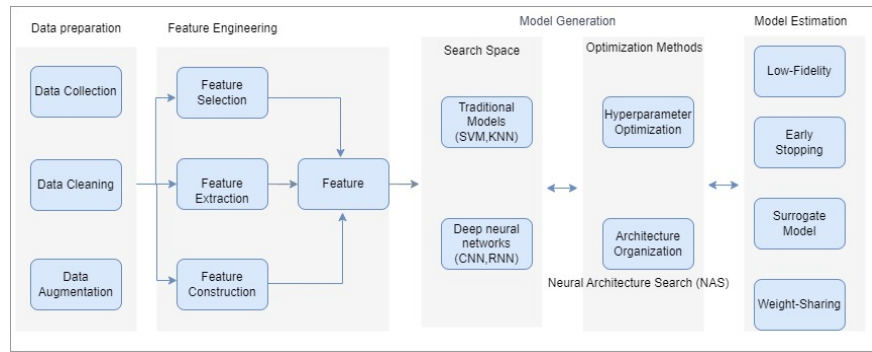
Data preparation

Data Collection

Data Cleaning

Data Augmentation

Feature Engineering

Feature Selection

Feature Extraction

Feature Construction

Feature

Model Generation

Search Space

Traditional Models (SVM,KNN)

Deep neural networks (CNN,RNN)

Optimization Methods

Hyperparameter Optimization

Architecture Organization

Neural Architecture Search (NAS)

Model Estimation

Low-Fidelity

Early Stopping

Surrogate Model

Weight-Sharing